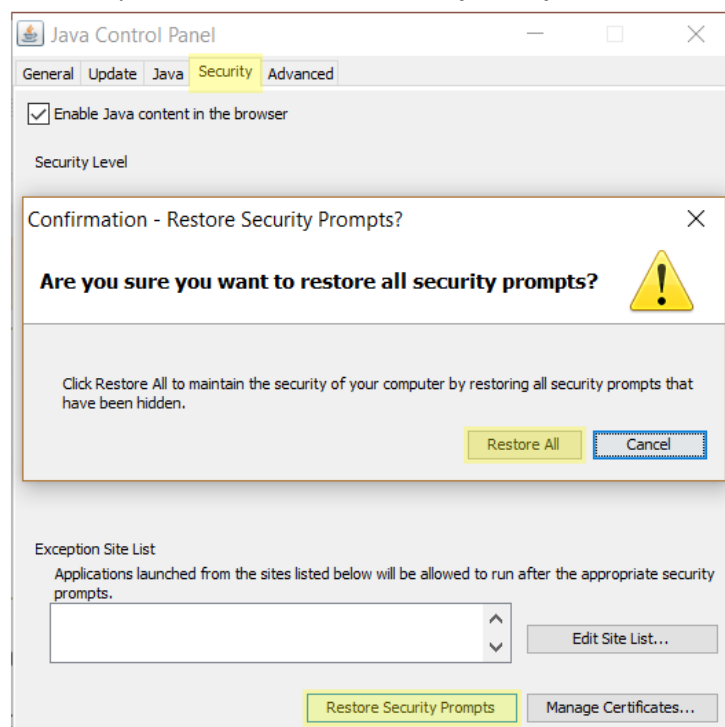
Java Control Panel

General Update Java Security Advanced

Enable Java content in the browser

Security Level

Confirmation - Restore Security Prompts?

Are you sure you want to restore all security prompts?

Click Restore All to maintain the security of your computer by restoring all security prompts that have been hidden.

Restore All Cancel

Exception Site List

Applications launched from the sites listed below will be allowed to run after the appropriate security prompts.

Edit Site List...

Restore Security Prompts Manage Certificates...